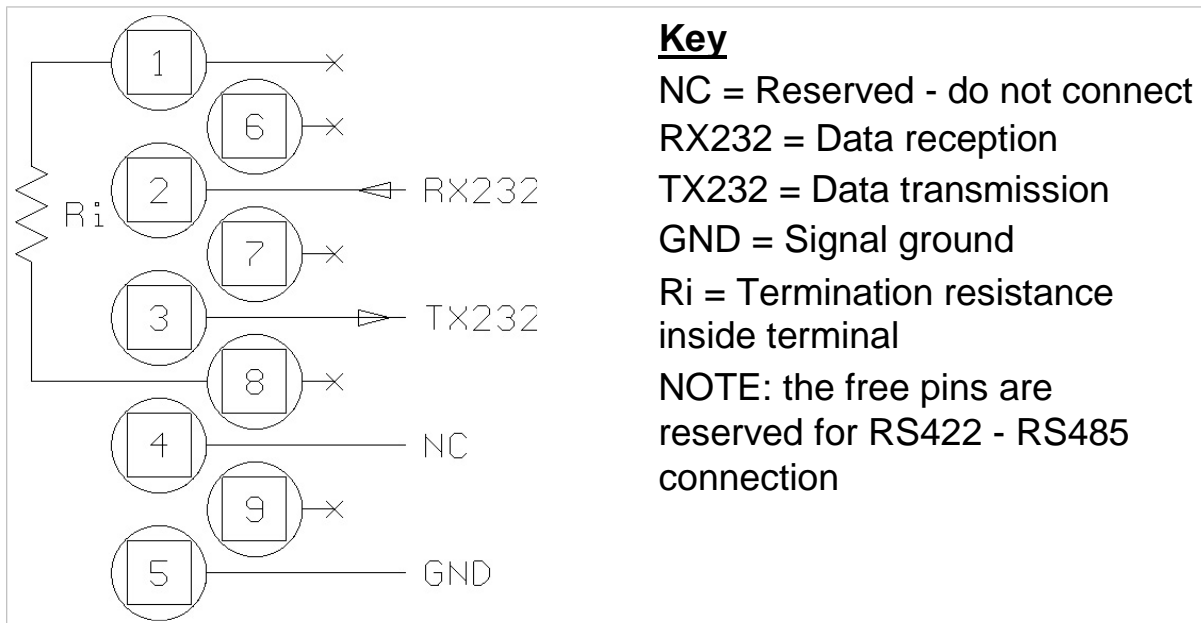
1
6
Ri
2
RX232
7
3
TX232
8
4
NC
9
5
GND

Key
NC = Reserved - do not connect
RX232 = Data reception
TX232 = Data transmission
GND = Signal ground
Ri = Termination resistance inside terminal
NOTE: the free pins are reserved for RS422 - RS485 connection